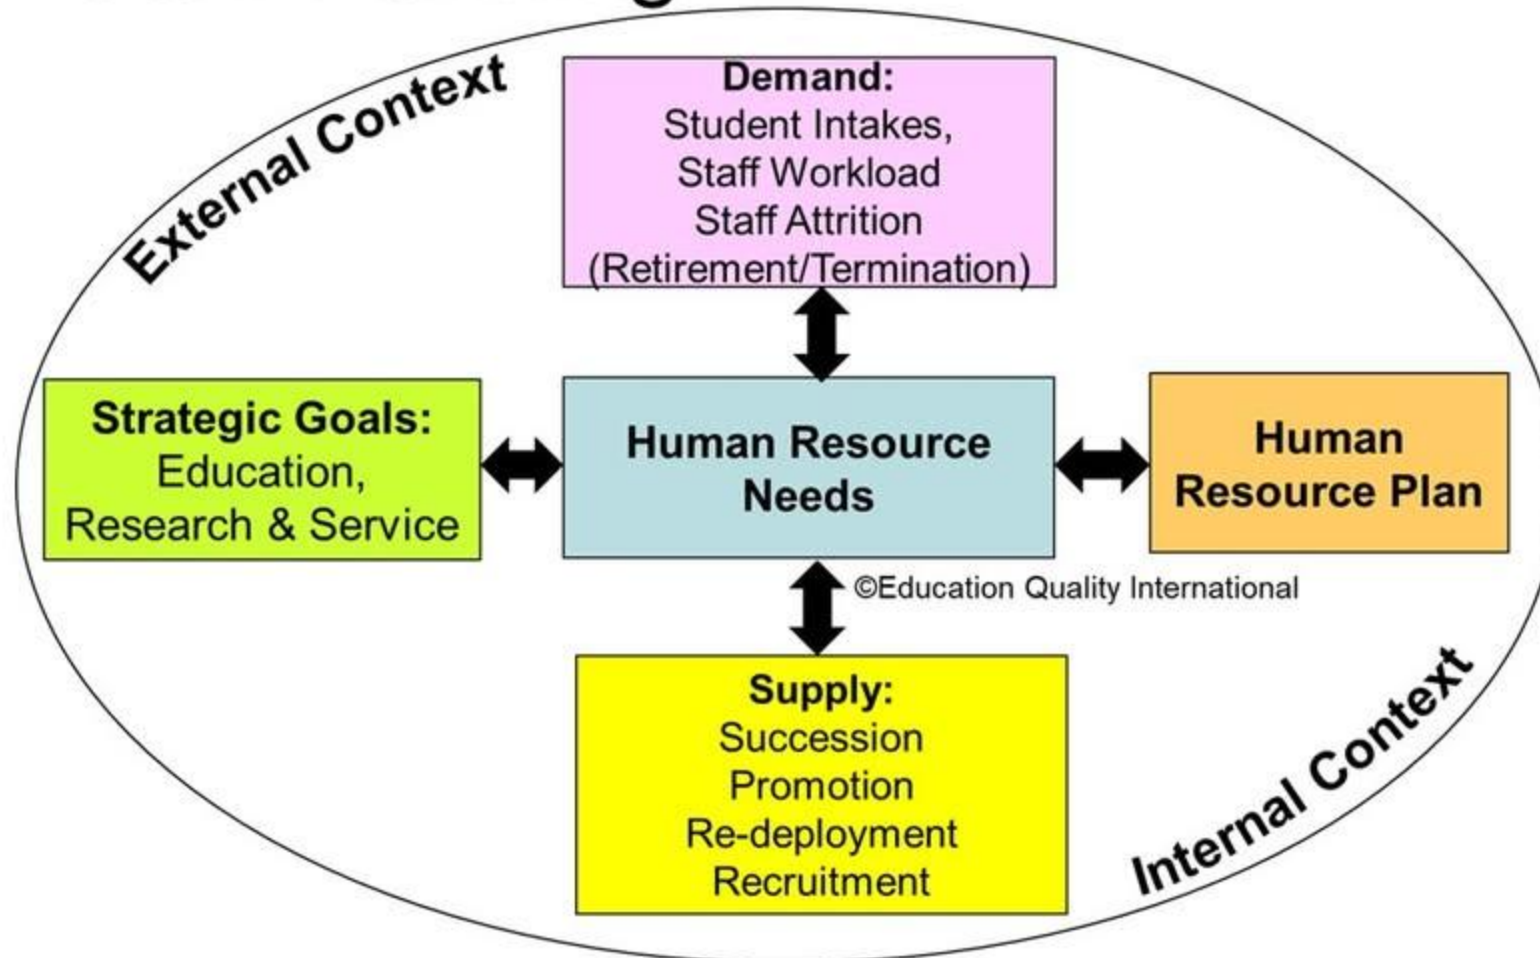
External Context

Demand:
Student Intakes,
Staff Workload
Staff Attrition
(Retirement/Termination)

Strategic Goals:
Education,
Research & Service

Human Resource Needs

Human Resource Plan

©Education Quality International

Supply:
Succession
Promotion
Re-deployment
Recruitment

Internal Context